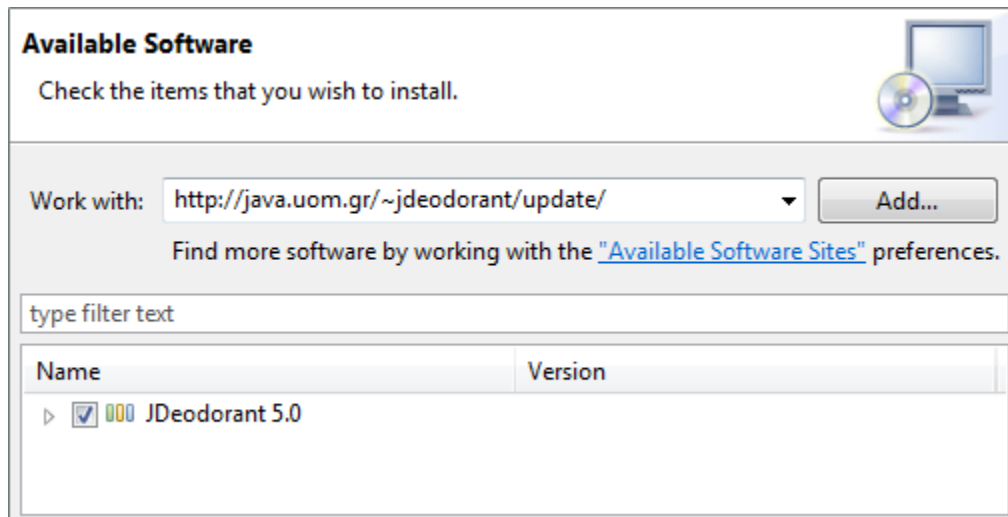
Available Software

Check the items that you wish to install.

Work with: http://java.uom.gr/~jdeodorant/update/

Add...

Find more software by working with the "Available Software Sites" preferences.

type filter text

| Name | Version |
|---|---|
| JDeodorant 5.0 | |